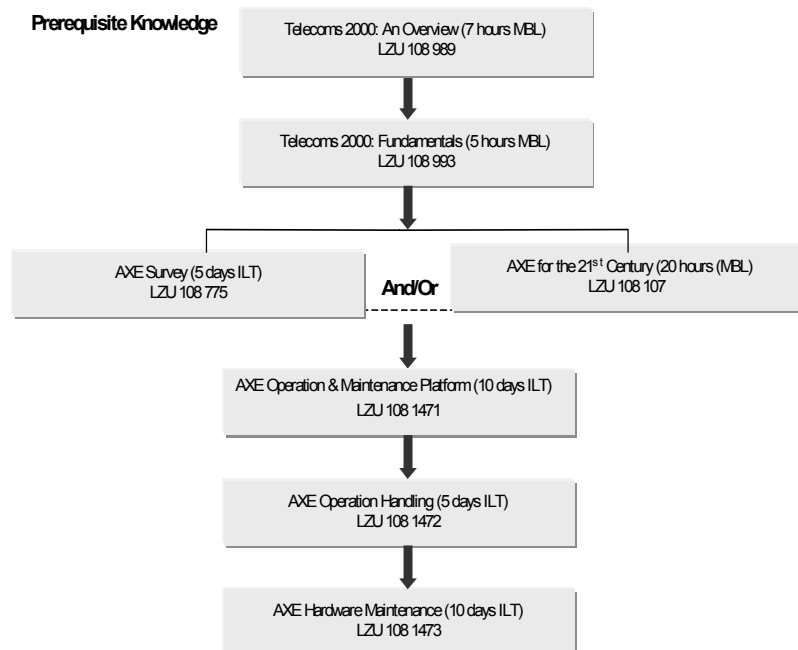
Prerequisite Knowledge

Telecoms 2000: An Overview (7 hours MBL)
LZU 108 989

Telecoms 2000: Fundamentals (5 hours MBL)
LZU 108 993

AXE Survey (5 days ILT)
LZU 108 775

And/Or

AXE for the 21$^{st}$ Century (20 hours (MBL)
LZU 108 107

AXE Operation & Maintenance Platform (10 days ILT)
LZU 108 1471

AXE Operation Handling (5 days ILT)
LZU 108 1472

AXE Hardware Maintenance (10 days ILT)
LZU 108 1473